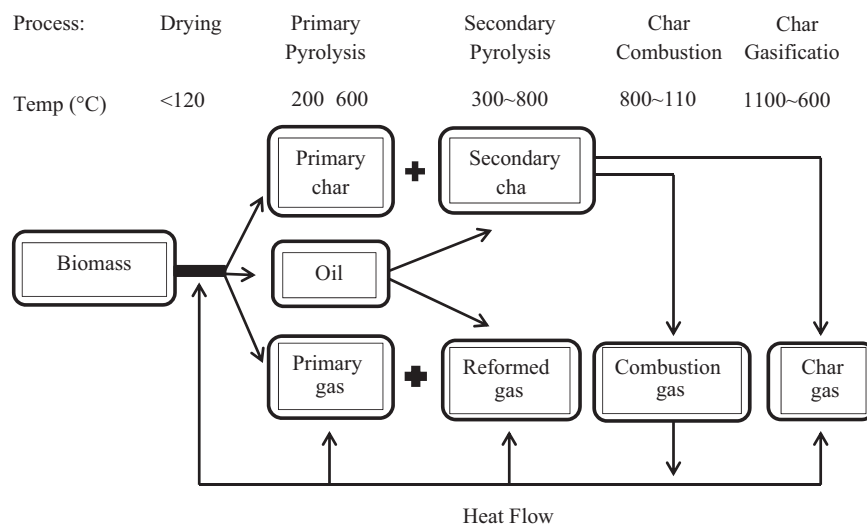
Process: Drying Primary Pyrolysis Secondary Pyrolysis Char Combustion Char Gasificatio

Temp (°C) <120 200 600 300~800 800~110 1100~600

Primary char

Secondary cha

Biomass

Oil

Primary gas

Reformed gas

Combustion gas

Char gas

Heat Flow